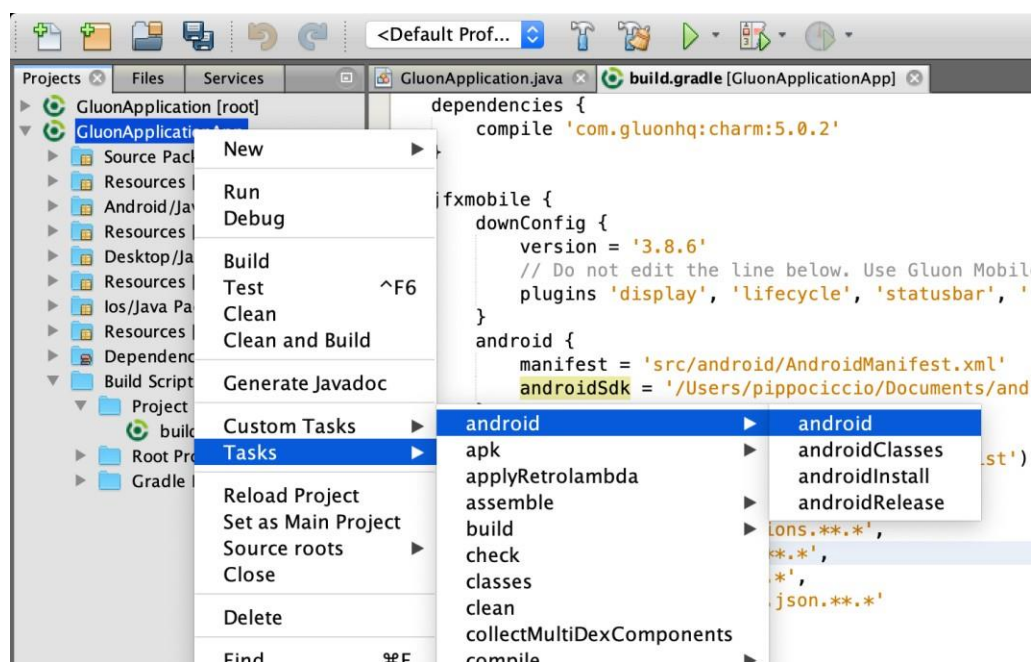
<Default Prof...

Projects Files Services

GluonApplication [root]
GluonApplicationApp
Source Pack
Resources |
Android/Jav
Resources |
Desktop/Ja
Resources |
Ios/Java Pa
Resources |
Dependenc
Build Script
Project
build
Root Pro
Gradle

GluonApplication.java build.gradle [GluonApplicationApp]

dependencies {
compile 'com.gluonhq:charm:5.0.2'
}

jfxmobile {
downConfig {
version = '3.8.6'
// Do not edit the line below. Use Gluon Mobile
plugins 'display', 'lifecycle', 'statusbar', '
}
android {
manifest = 'src/android/AndroidManifest.xml'
androidSdk = '/Users/pippociccio/Documents/and

st')

ions.**.*',
**.*',
.*',
.json.**.*'

New
Run
Debug
Build
Test ^F6
Clean
Clean and Build
Generate Javadoc
Custom Tasks
Tasks
Reload Project
Set as Main Project
Source roots
Close
Delete
Find ⌘F

android
apk
applyRetrolambda
assemble
build
check
classes
clean
collectMultiDexComponents
compile

android
androidClasses
androidInstall
androidRelease